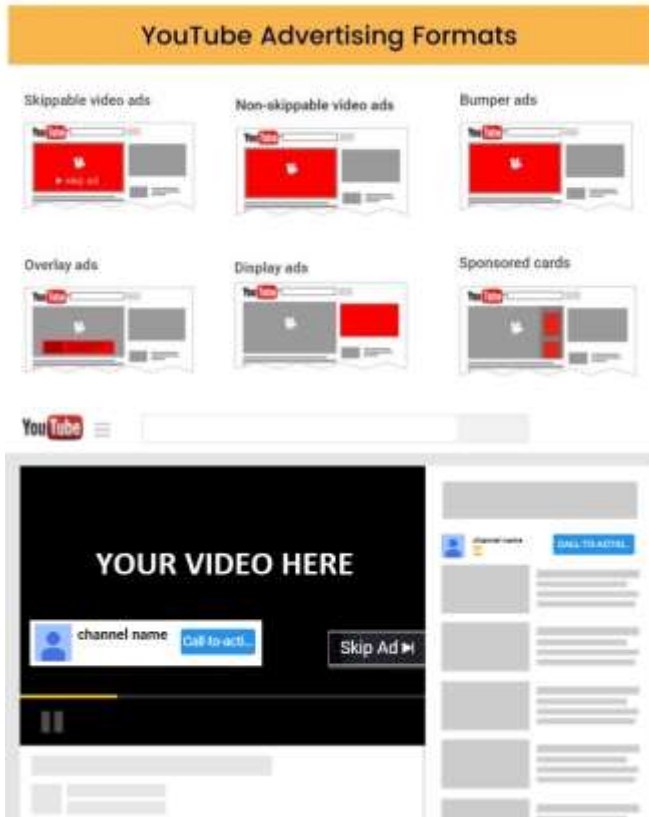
YouTube Advertising Formats

Skippable video ads

YouTube

Non-skippable video ads

YouTube

Bumper ads

YouTube

Overlay ads

YouTube

Display ads

YouTube

Sponsored cards

YouTube

YouTube

YOUR VIDEO HERE

channel name

Call-to-acti...

Skip Ad ▶|

channel name

CALL-TO-ACTIO...